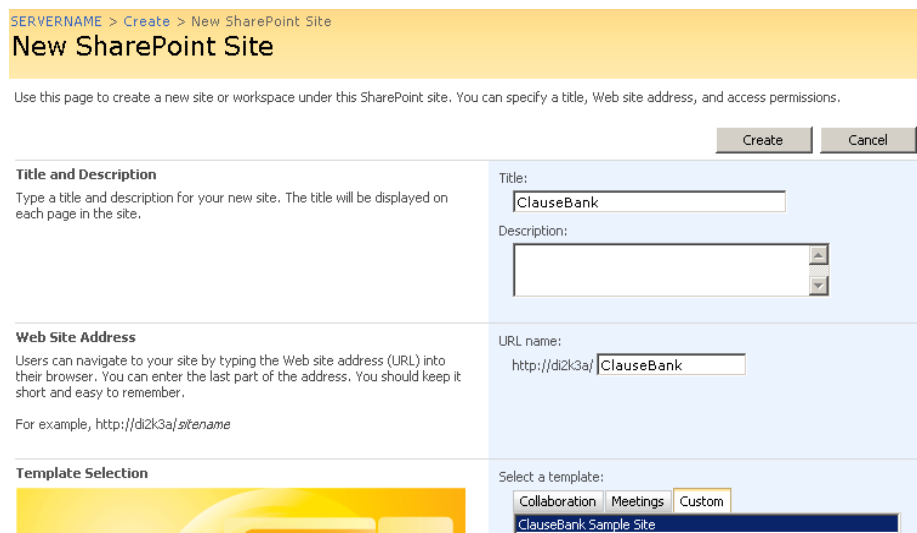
SERVERNAME > Create > New SharePoint Site

New SharePoint Site

Use this page to create a new site or workspace under this SharePoint site. You can specify a title, Web site address, and access permissions.

Create Cancel

Title and Description

Type a title and description for your new site. The title will be displayed on each page in the site.

Title:

ClauseBank

Description:

Web Site Address

Users can navigate to your site by typing the Web site address (URL) into their browser. You can enter the last part of the address. You should keep it short and easy to remember.

For example, http://di2k3a/sitename

URL name:

http://di2k3a/ ClauseBank

Template Selection

Select a template:

Collaboration Meetings Custom

ClauseBank Sample Site